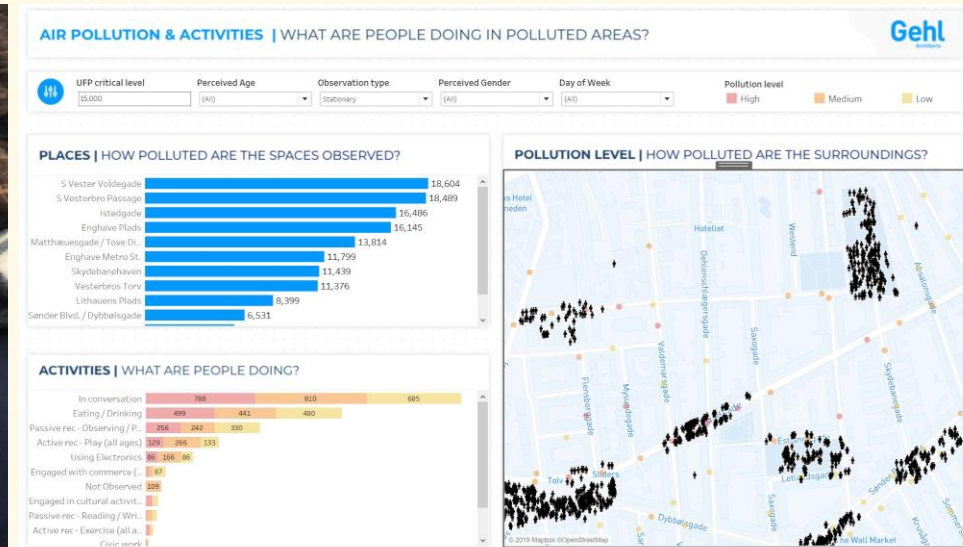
AIR POLLUTION & ACTIVITIES | WHAT ARE PEOPLE DOING IN POLLUTED AREAS?

Gehl
Architects

UFP critical level
15.000

Perceived Age
(All)

Observation type
Stationary

Perceived Gender
(All)

Day of Week
(All)

Pollution level
High
Medium
Low

PLACES | HOW POLLUTED ARE THE SPACES OBSERVED?

| Place | Value |
|---|---|
| S Vester Voldegade | 18,604 |
| S Vesterbro Passage | 18,489 |
| Istedgade | 16,486 |
| Enghave Plads | 16,145 |
| Matthæusgade / Tove Di.. | 13,814 |
| Enghave Metro St. | 11,799 |
| Skydebanehaven | 11,439 |
| Vesterbros Torv | 11,376 |
| Lithauens Plads | 8,399 |
| Sønder Blvd. / Dybbølsgade | 6,531 |

POLLUTION LEVEL | HOW POLLUTED ARE THE SURROUNDINGS?

ACTIVITIES | WHAT ARE PEOPLE DOING?

| Activity | High | Medium | Low |
|---|---|---|---|
| In conversation | 788 | 810 | 685 |
| Eating / Drinking | 499 | 441 | 480 |
| Passive rec - Observing / P.. | 256 | 242 | 330 |
| Active rec - Play (all ages) | 129 | 266 | 133 |
| Using Electronics | 86 | 166 | 86 |
| Engaged with commerce (.. | 87 | | |
| Not Observed | 109 | | |
| Engaged in cultural activit.. | | | |
| Passive rec - Reading / Wri.. | | | |
| Active rec - Exercise (all a.. | | | |
| Civic work | | | |

Hotel
neden
Hotellet
Westend
Abel Cathrinesgade
Dannebrogsgade
Saxogade
Vesterbrogade
Valdemarsgade
Flensborggade
Mysundegade
Skydebanegade
Sønder
Tolv
Sillers
Lithauensgade
Dybbølsgade
Saxgade
Kronborggade
Sommerst
The Wall Market
© 2019 Mapbox © OpenStreetMap